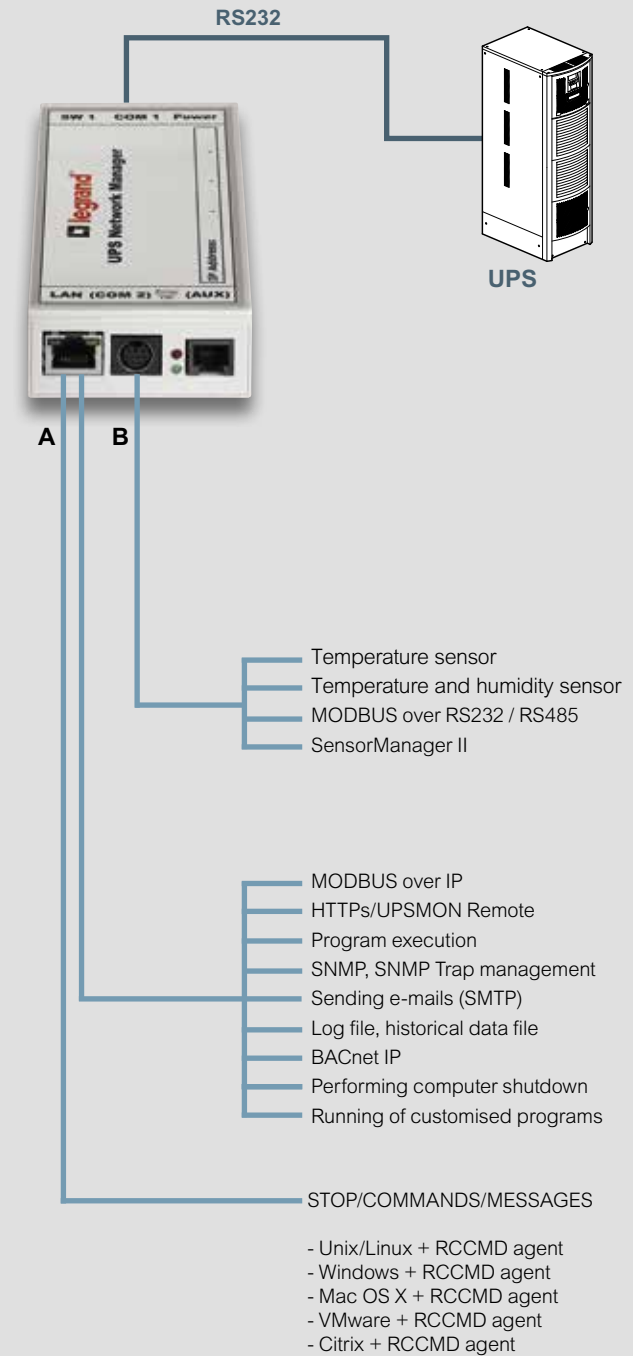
RS232

SW 1 COM 1 Power

legrand

UPS Network Manager

IP Address

LAN (COM 2) (AUX)

UPS

A B

Temperature sensor
Temperature and humidity sensor
MODBUS over RS232 / RS485
SensorManager II

MODBUS over IP
HTTPs/UPSMON Remote
Program execution
SNMP, SNMP Trap management
Sending e-mails (SMTP)
Log file, historical data file
BACnet IP
Performing computer shutdown
Running of customised programs

STOP/COMMANDS/MESSAGES

- Unix/Linux + RCCMD agent
- Windows + RCCMD agent
- Mac OS X + RCCMD agent
- VMware + RCCMD agent
- Citrix + RCCMD agent